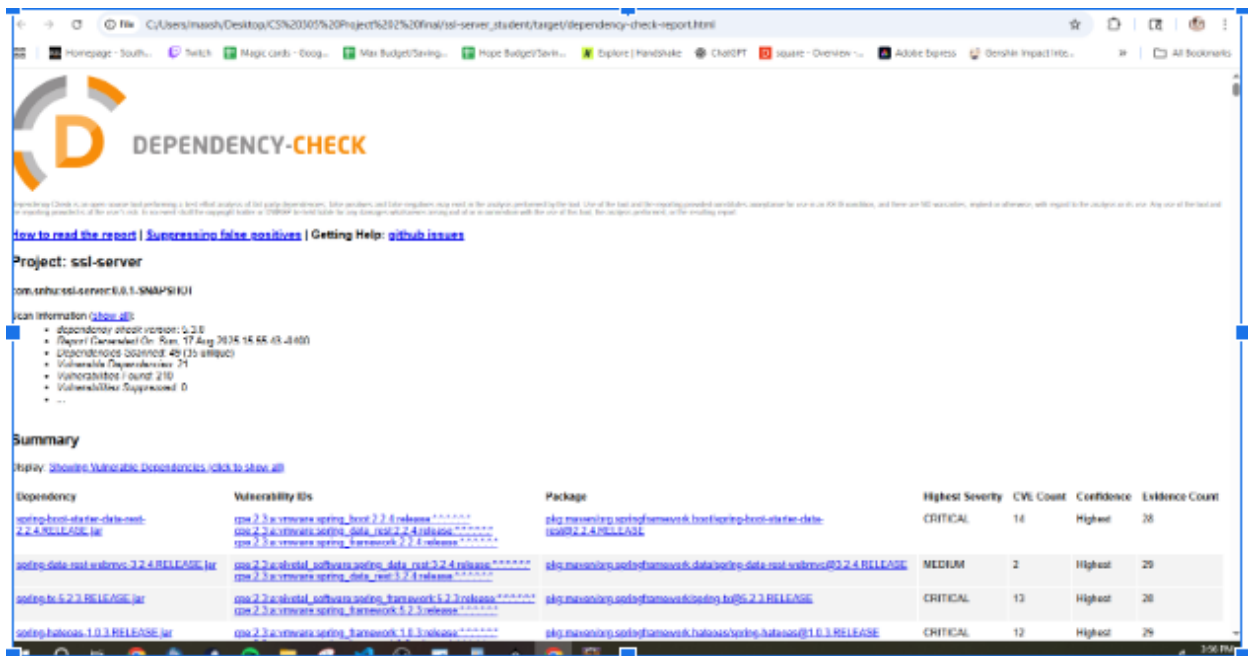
File C:/Users/maash/Desktop/CS%20305%20Project%202%20final/ssl-server_student/target/dependency-check-report.html

Homepage - South... Twitch Magic cards - Goog... Max Budget/Saving... Hope Budget/Savin... Explore | Handshake ChatGPT square - Overview -... Adobe Express Genshin Impact Inte... All Bookmarks

DEPENDENCY-CHECK

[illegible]

How to read the report | Suppressing false positives | Getting Help: github issues

Project: ssl-server

com.snhu:ssl-server:0.0.1-SNAPSHOT

Scan Information (show all):

- dependency-check version: 5.3.0
- Report Generated On: Sun, 17 Aug 2025 15:55:43 -0400
- Dependencies Scanned: 49 (35 unique)
- Vulnerable Dependencies: 21
- Vulnerabilities Found: 210
- Vulnerabilities Suppressed: 0
- ...

Summary

Display: Showing Vulnerable Dependencies (click to show all)

| Dependency | Vulnerability IDs | Package | Highest Severity | CVE Count | Confidence | Evidence Count |
|---|---|---|---|---|---|---|
| spring-boot-starter-data-rest-2.2.4.RELEASE.jar | cpe:2.3:a:vmware:spring_boot:2.2.4:release:\*:\*:\*:\*:\*:\* cpe:2.3:a:vmware:spring_data_rest:2.2.4:release:\*:\*:\*:\*:\*:\* cpe:2.3:a:vmware:spring_framework:2.2.4:release:\*:\*:\*:\*:\*:\* | pkg:maven/org.springframework.boot/spring-boot-starter-data-rest@2.2.4.RELEASE | CRITICAL | 14 | Highest | 28 |
| spring-data-rest-webmvc-3.2.4.RELEASE.jar | cpe:2.3:a:pivotal_software:spring_data_rest:3.2.4:release:\*:\*:\*:\*:\*:\* cpe:2.3:a:vmware:spring_data_rest:3.2.4:release:\*:\*:\*:\*:\*:\* | pkg:maven/org.springframework.data/spring-data-rest-webmvc@3.2.4.RELEASE | MEDIUM | 2 | Highest | 29 |
| spring-tx-5.2.3.RELEASE.jar | cpe:2.3:a:pivotal_software:spring_framework:5.2.3:release:\*:\*:\*:\*:\*:\* cpe:2.3:a:vmware:spring_framework:5.2.3:release:\*:\*:\*:\*:\*:\* | pkg:maven/org.springframework/spring-tx@5.2.3.RELEASE | CRITICAL | 13 | Highest | 28 |
| spring-hateoas-1.0.3.RELEASE.jar | cpe:2.3:a:vmware:spring_framework:1.0.3:release:\*:\*:\*:\*:\*:\* | pkg:maven/org.springframework.hateoas/spring-hateoas@1.0.3.RELEASE | CRITICAL | 12 | Highest | 29 |

3:56 PM